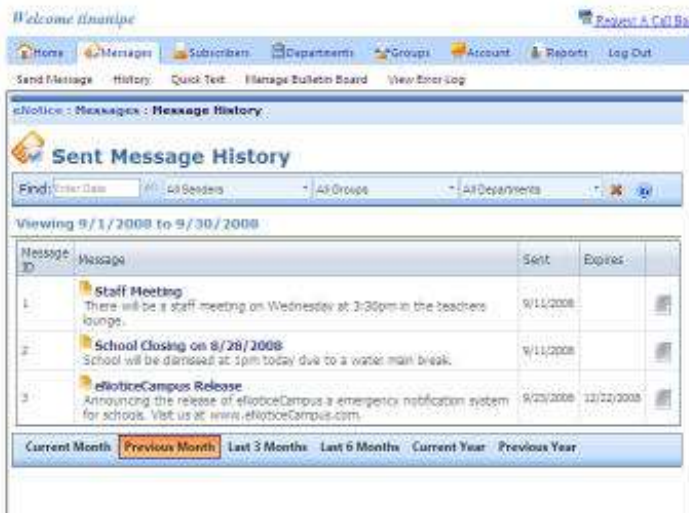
Welcome ilnanipe

Request A Call Ba

Home Messages Subscribers Departments Groups Account Reports Log Out

Send Message History Quick Text Manage Bulletin Board View Error Log

eNotice : Messages : Message History

Sent Message History

Find: Enter Date All Senders All Groups All Departments

Viewing 9/1/2008 to 9/30/2008

| Message ID | Message | Sent | Expires |
|---|---|---|---|
| 1 | Staff Meeting There will be a staff meeting on Wednesday at 3:30pm in the teachers lounge. | 9/11/2008 | |
| 2 | School Closing on 8/28/2008 School will be dismissed at 1pm today due to a water main break. | 9/11/2008 | |
| 3 | eNoticeCampus Release Announcing the release of eNoticeCampus a emergency notification system for schools. Visit us at www.eNoticeCampus.com. | 9/25/2008 | 12/22/2008 |

Current Month Previous Month Last 3 Months Last 6 Months Current Year Previous Year